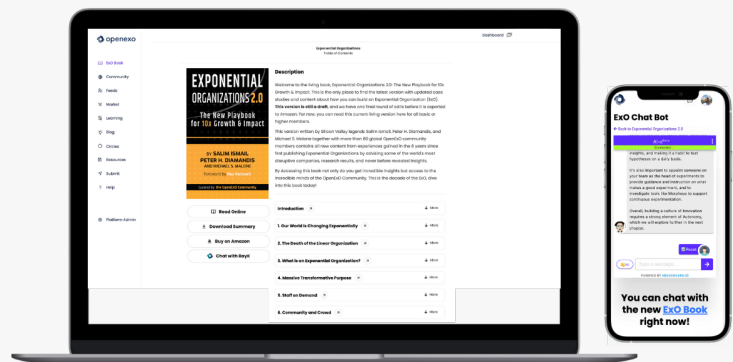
openexo

Dashboard

ExO Book
Community
Feeds
Market
Learning
Blog
Circles
Resources
Submit
Help
Platform Admin

Exponential Organizations
Table of Contents

EXPONENTIAL ORGANIZATIONS 2.0
The New Playbook for 10x Growth & Impact
BY SALIM ISMAIL
PETER H. DIAMANDIS
AND MICHAEL S. MALONE

Description

Welcome to the living book, Exponential Organizations 2.0: The New Playbook for 10x Growth & Impact. This is the only place to find the latest version with updated case studies and content about how you can build an Exponential Organization (ExO). This version is still a draft, and we have one final round of edits before it is exported to Amazon. For now, you can read this current living version here for all basic or higher members.

This version written by Silicon Valley legends Salim Ismail, Peter H. Diamandis, and Michael S. Malone together with more than 80 global OpenExO community members contains all new content from experiences gained in the 8 years since first publishing Exponential Organizations by advising some of the world's most disruptive companies, research results, and never before revealed insights.

By Accessing this book not only do you get incredible insights but access to the incredible minds of the OpenExO Community. This is the decade of the ExO, dive into this book today!

Read Online
Download Summary
Buy on Amazon
Chat with Boyd

Introduction
1. Our World is Changing Exponentially
2. The Death of the Linear Organization
3. What is an Exponential Organization?
4. Massive Transformative Purpose
5. Staff on Demand
6. Community and Crowd

More
More
More
More
More
More
More

ExO Chat Bot
Back to Exponential Organizations 2.0

You can chat with the new ExO Book right now!